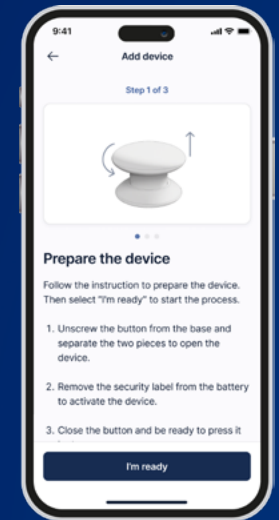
9:41

←

Add device

Step 1 of 3

Prepare the device

Follow the instruction to prepare the device. Then select "I'm ready" to start the process.

1. Unscrew the button from the base and separate the two pieces to open the device.

2. Remove the security label from the battery to activate the device.

3. Close the button and be ready to press it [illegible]

I'm ready